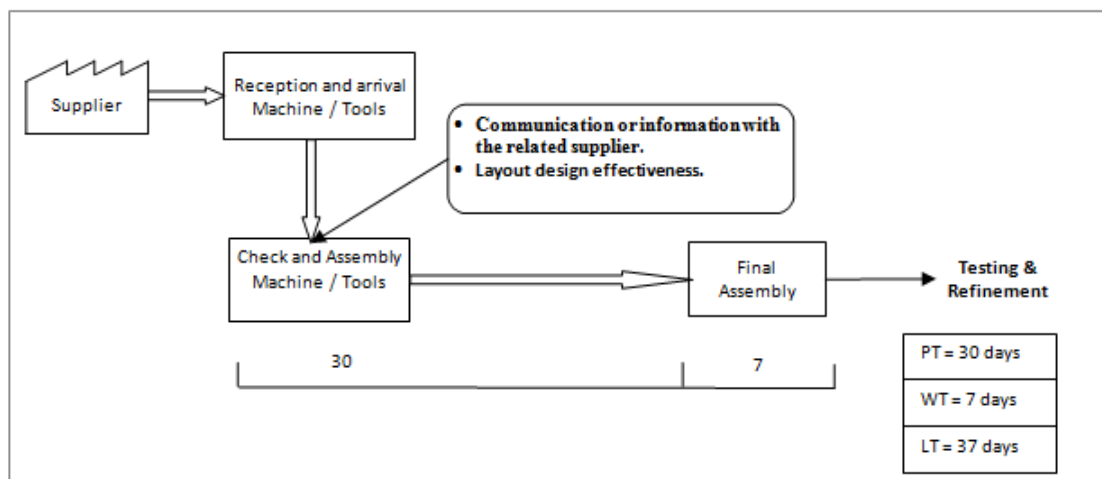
Supplier

Reception and arrival Machine / Tools

• Communication or information with the related supplier.
• Layout design effectiveness.

Check and Assembly Machine / Tools

Final Assembly

Testing & Refinement

30

7

PT = 30 days

WT = 7 days

LT = 37 days